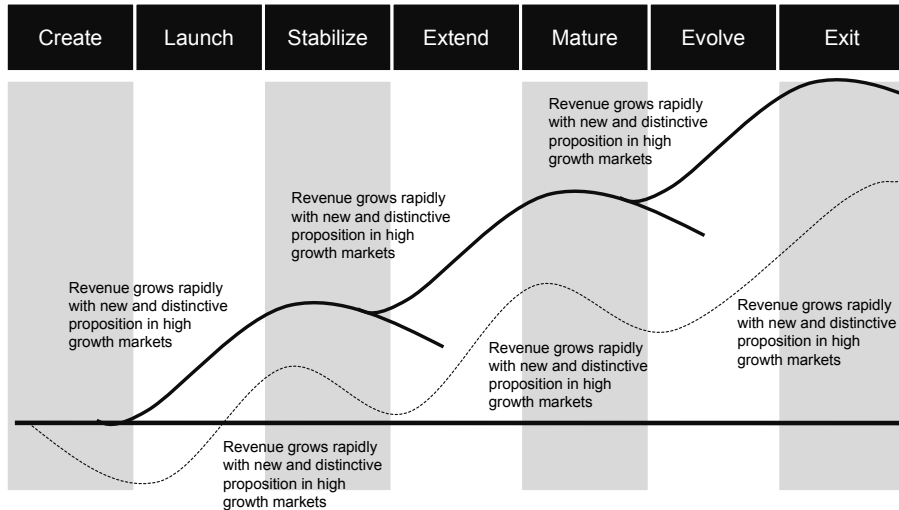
Create

Launch

Stabilize

Extend

Mature

Evolve

Exit

Revenue grows rapidly with new and distinctive proposition in high growth markets

Revenue grows rapidly with new and distinctive proposition in high growth markets

Revenue grows rapidly with new and distinctive proposition in high growth markets

Revenue grows rapidly with new and distinctive proposition in high growth markets

Revenue grows rapidly with new and distinctive proposition in high growth markets

Revenue grows rapidly with new and distinctive proposition in high growth markets